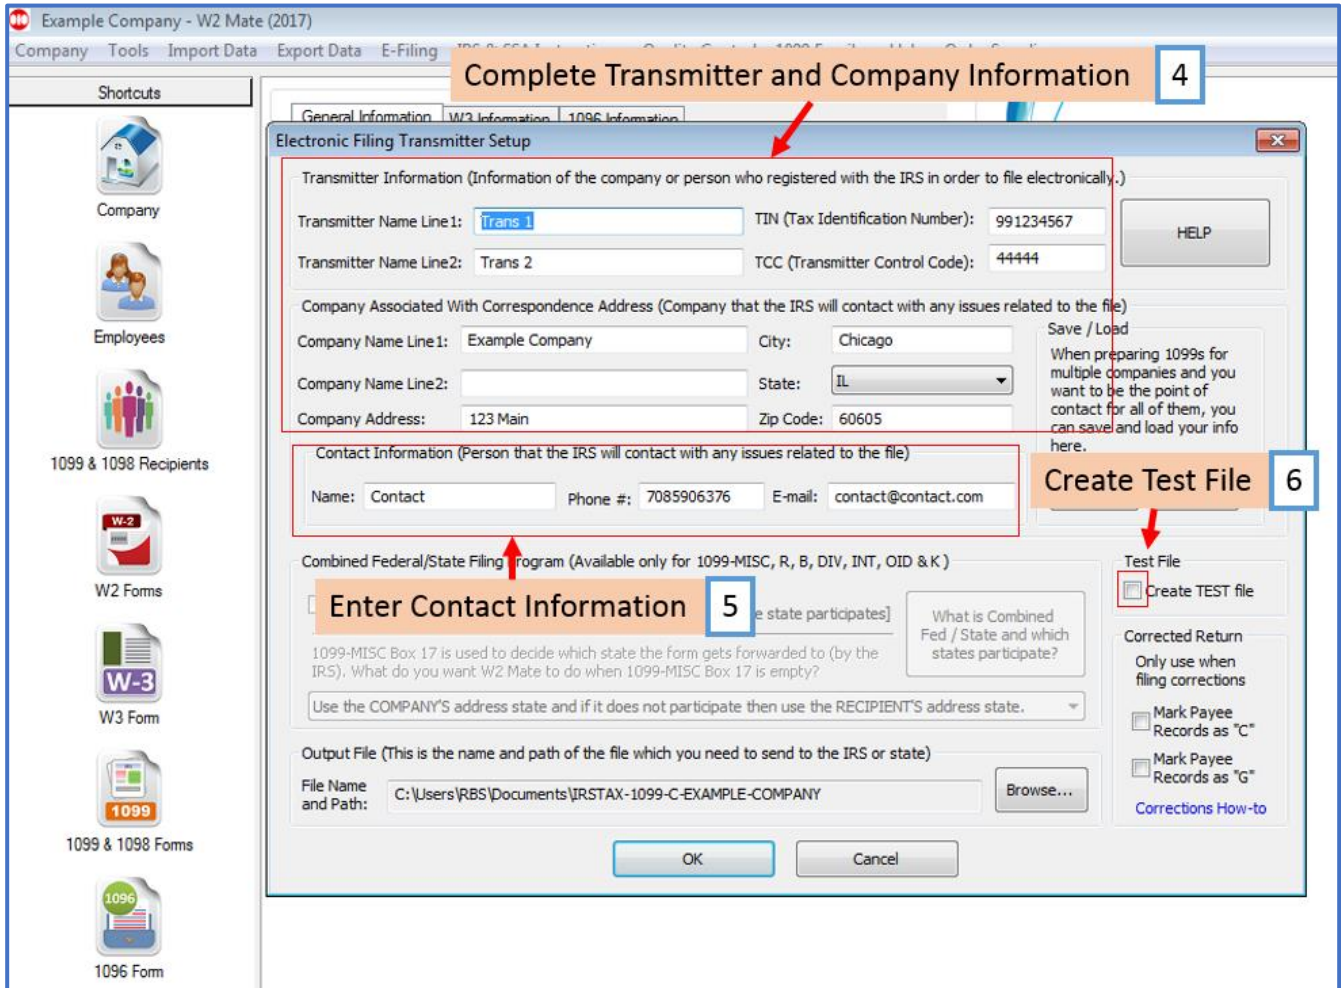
Example Company - W2 Mate (2017)

Company Tools Import Data Export Data E-Filing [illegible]

Complete Transmitter and Company Information 4

Shortcuts

Company

Employees

1099 & 1098 Recipients

W-2

W2 Forms

W-3

W3 Form

1099

1099 & 1098 Forms

1096

1096 Form

General Information W3 Information 1096 Information

Electronic Filing Transmitter Setup

Transmitter Information (Information of the company or person who registered with the IRS in order to file electronically.)

Transmitter Name Line1: Trans 1

TIN (Tax Identification Number): 991234567

HELP

Transmitter Name Line2: Trans 2

TCC (Transmitter Control Code): 44444

Company Associated With Correspondence Address (Company that the IRS will contact with any issues related to the file)

Company Name Line1: Example Company

City: Chicago

Save / Load

When preparing 1099s for multiple companies and you want to be the point of contact for all of them, you can save and load your info here.

Company Name Line2:

State: IL

Company Address: 123 Main

Zip Code: 60605

Contact Information (Person that the IRS will contact with any issues related to the file)

Create Test File 6

Name: Contact

Phone #: 7085906376

E-mail: contact@contact.com

Combined Federal/State Filing Program (Available only for 1099-MISC, R, B, DIV, INT, OID & K)

Test File

Create TEST file

Enter Contact Information 5

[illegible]e state participates]

What is Combined Fed / State and which states participate?

1099-MISC Box 17 is used to decide which state the form gets forwarded to (by the IRS). What do you want W2 Mate to do when 1099-MISC Box 17 is empty?

Corrected Return

Only use when filing corrections

Use the COMPANY'S address state and if it does not participate then use the RECIPIENT'S address state.

Mark Payee Records as "C"

Output File (This is the name and path of the file which you need to send to the IRS or state)

Mark Payee Records as "G"

File Name and Path: C:\Users\RBS\Documents\IRSTAX-1099-C-EXAMPLE-COMPANY

Browse...

Corrections How-to

OK

Cancel